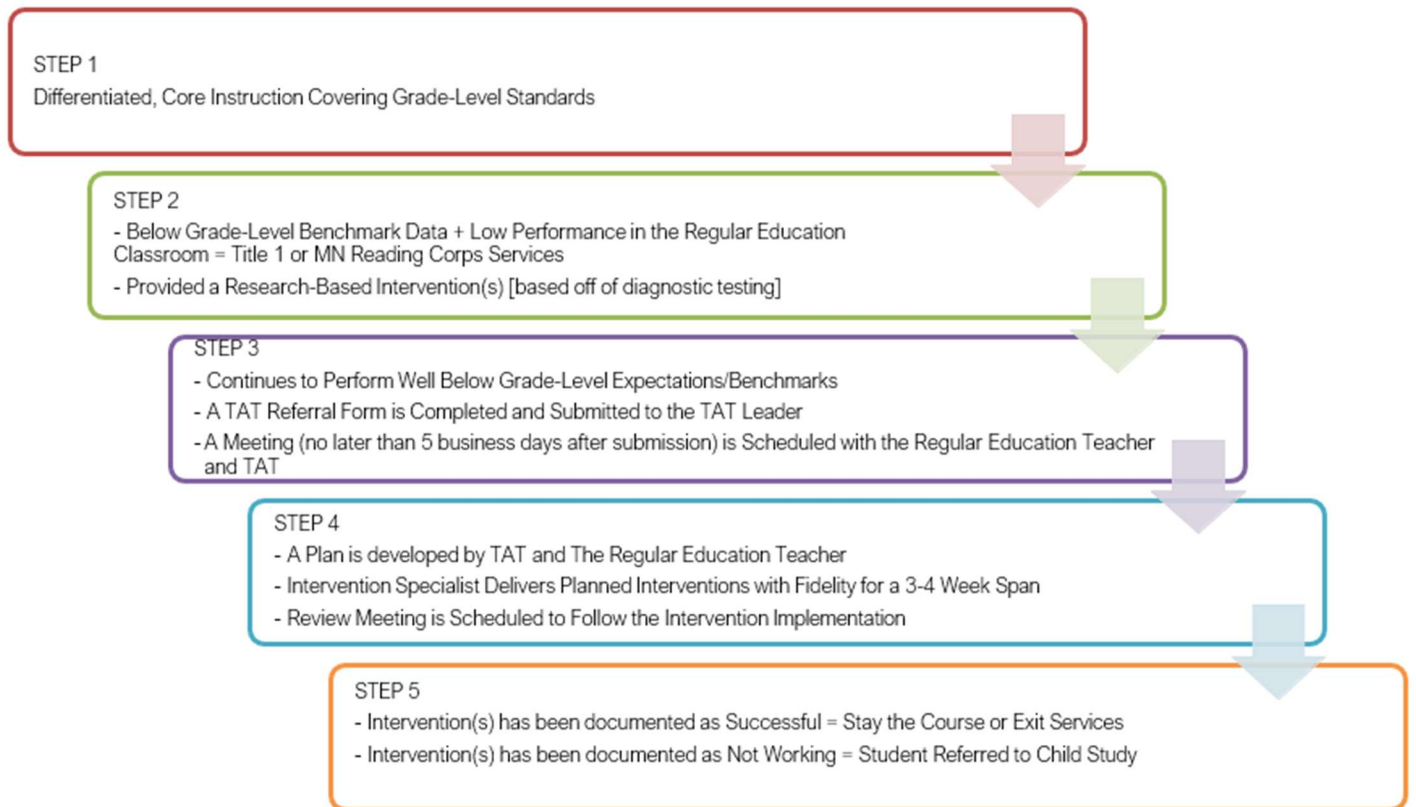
STEP 1
Differentiated, Core Instruction Covering Grade-Level Standards

STEP 2
- Below Grade-Level Benchmark Data + Low Performance in the Regular Education Classroom = Title 1 or MN Reading Corps Services
- Provided a Research-Based Intervention(s) [based off of diagnostic testing]

STEP 3
- Continues to Perform Well Below Grade-Level Expectations/Benchmarks
- A TAT Referral Form is Completed and Submitted to the TAT Leader
- A Meeting (no later than 5 business days after submission) is Scheduled with the Regular Education Teacher and TAT

STEP 4
- A Plan is developed by TAT and The Regular Education Teacher
- Intervention Specialist Delivers Planned Interventions with Fidelity for a 3-4 Week Span
- Review Meeting is Scheduled to Follow the Intervention Implementation

STEP 5
- Intervention(s) has been documented as Successful = Stay the Course or Exit Services
- Intervention(s) has been documented as Not Working = Student Referred to Child Study